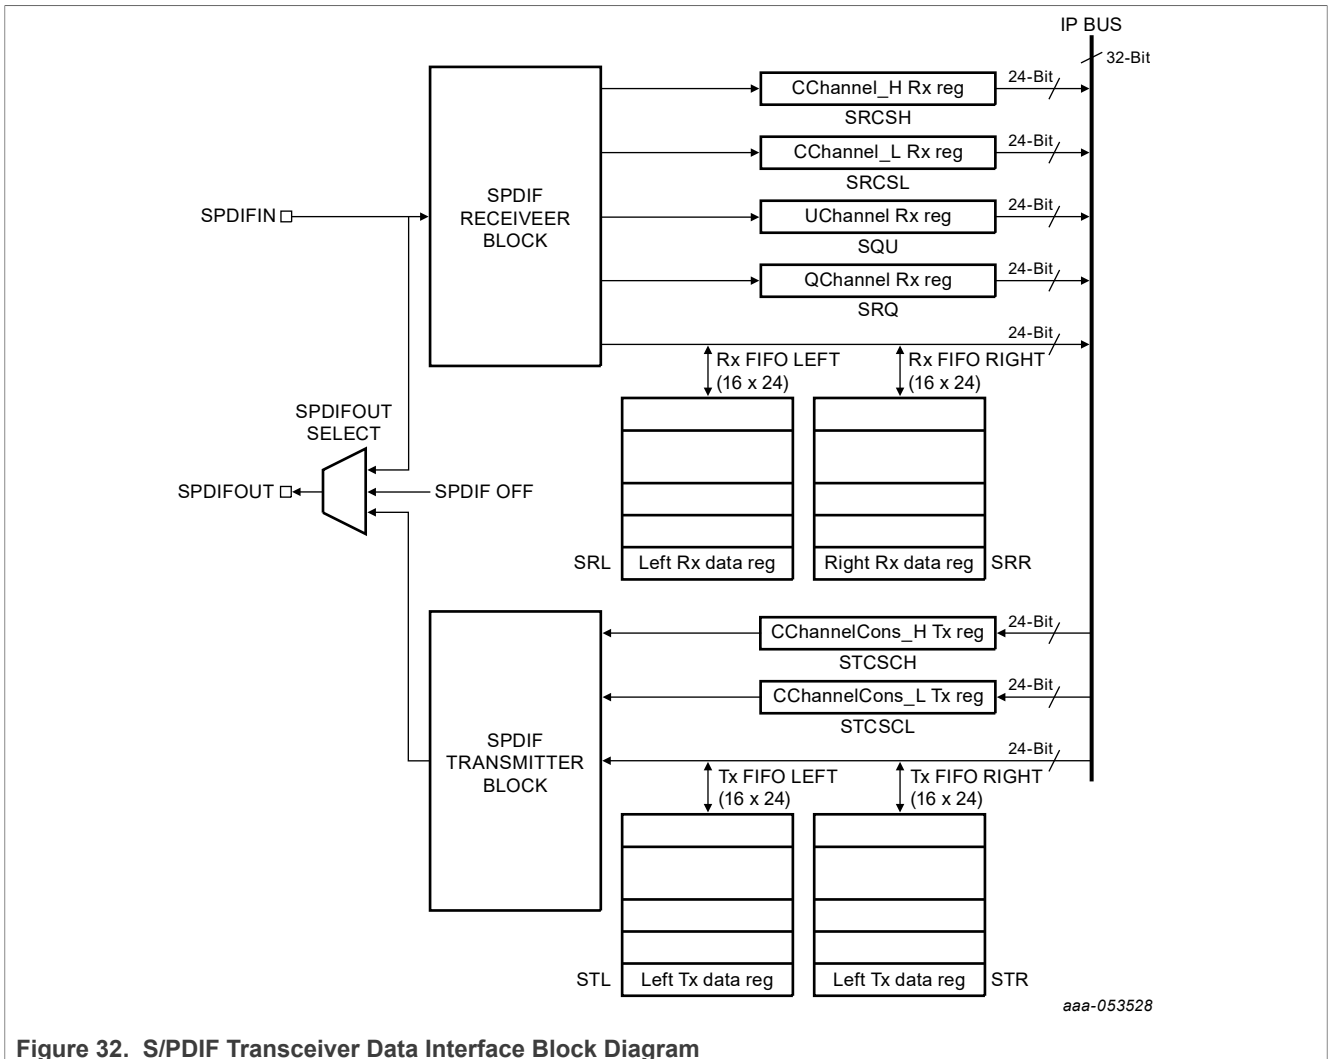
IP BUS

32-Bit

CChannel_H Rx reg

24-Bit

SRCSH

CChannel_L Rx reg

24-Bit

SRCSL

SPDIFIN

SPDIF RECEIVEER BLOCK

UChannel Rx reg

24-Bit

SQU

QChannel Rx reg

24-Bit

SRQ

24-Bit

Rx FIFO LEFT (16 x 24)

Rx FIFO RIGHT (16 x 24)

SPDIFOUT SELECT

SPDIFOUT

SPDIF OFF

SRL

Left Rx data reg

Right Rx data reg

SRR

CChannelCons_H Tx reg

24-Bit

STCSCH

CChannelCons_L Tx reg

24-Bit

STCSCL

SPDIF TRANSMITTER BLOCK

24-Bit

Tx FIFO LEFT (16 x 24)

Tx FIFO RIGHT (16 x 24)

STL

Left Tx data reg

Left Tx data reg

STR

aaa-053528

Figure 32. S/PDIF Transceiver Data Interface Block Diagram